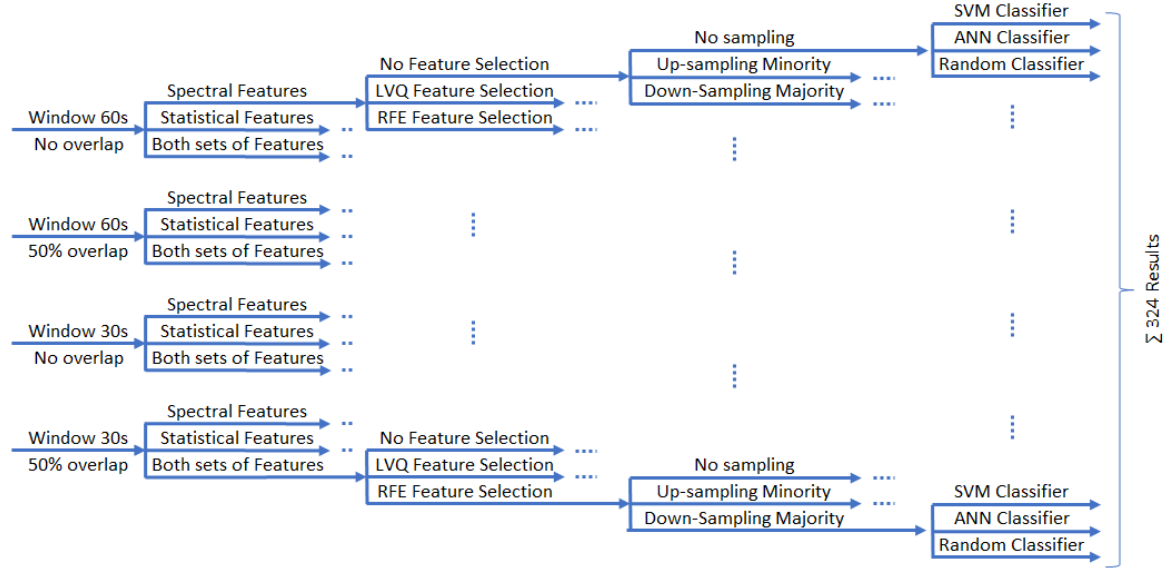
SVM Classifier
ANN Classifier
Random Classifier

No sampling
Up-sampling Minority
Down-Sampling Majority

No Feature Selection
LVQ Feature Selection
RFE Feature Selection

Spectral Features
Statistical Features
Both sets of Features

Window 60s
No overlap

Spectral Features
Statistical Features
Both sets of Features

Window 60s
50% overlap

Spectral Features
Statistical Features
Both sets of Features

Window 30s
No overlap

Spectral Features
Statistical Features
Both sets of Features

Window 30s
50% overlap

No Feature Selection
LVQ Feature Selection
RFE Feature Selection

No sampling
Up-sampling Minority
Down-Sampling Majority

SVM Classifier
ANN Classifier
Random Classifier

$\sum$ 324 Results